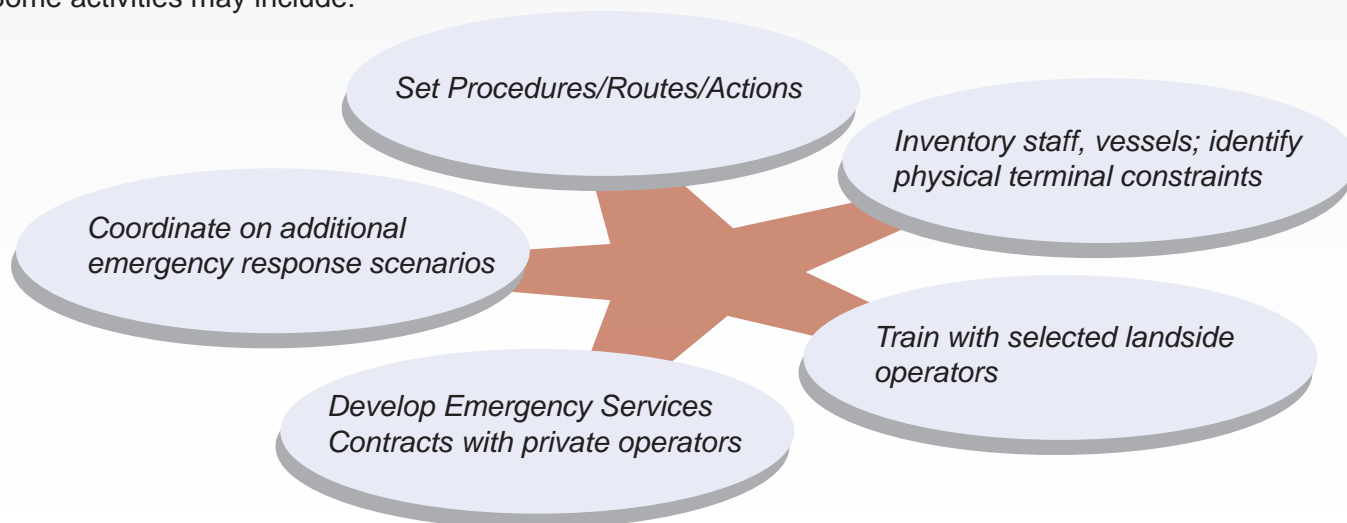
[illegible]ome activities may include:

Set Procedures/Routes/Actions

Inventory staff, vessels; identify physical terminal constraints

Coordinate on additional emergency response scenarios

Train with selected landside operators

Develop Emergency Services Contracts with private operators